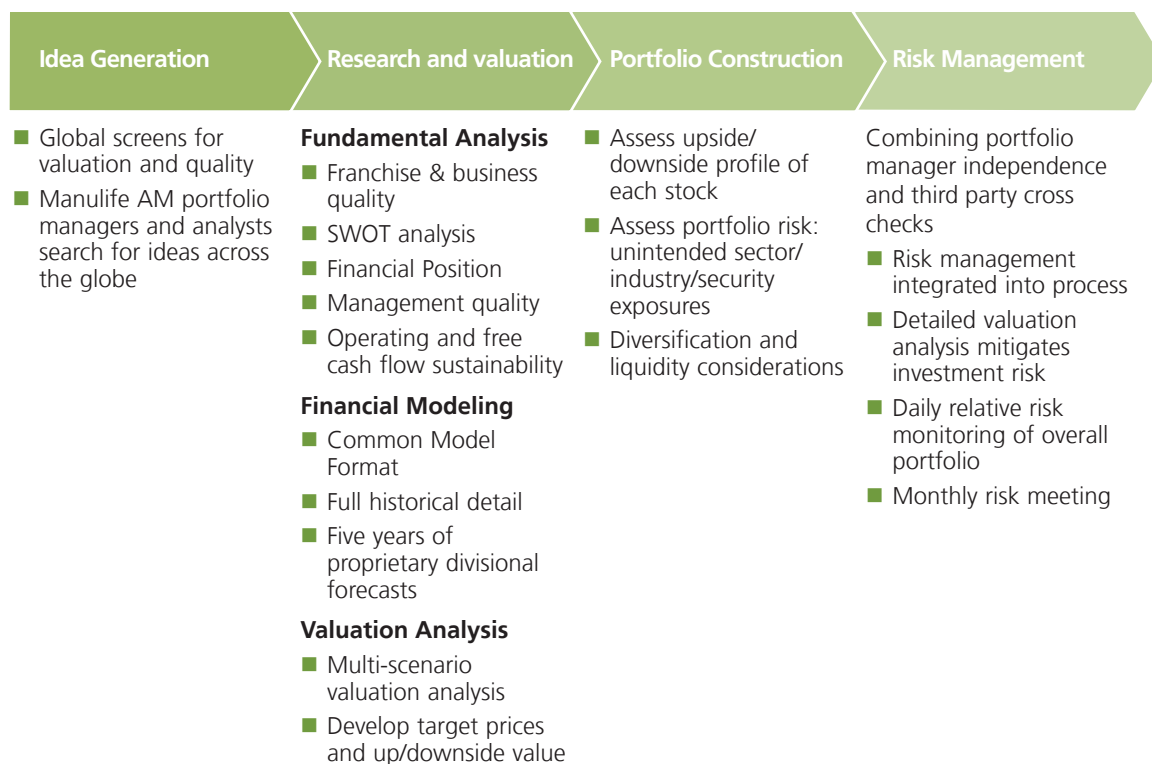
Idea Generation

Research and valuation

Portfolio Construction

Risk Management

- Global screens for valuation and quality
- Manulife AM portfolio managers and analysts search for ideas across the globe

**Fundamental Analysis**
- Franchise & business quality
- SWOT analysis
- Financial Position
- Management quality
- Operating and free cash flow sustainability

**Financial Modeling**
- Common Model Format
- Full historical detail
- Five years of proprietary divisional forecasts

**Valuation Analysis**
- Multi-scenario valuation analysis
- Develop target prices and up/downside value

- Assess upside/ downside profile of each stock
- Assess portfolio risk: unintended sector/ industry/security exposures
- Diversification and liquidity considerations

Combining portfolio manager independence and third party cross checks
- Risk management integrated into process
- Detailed valuation analysis mitigates investment risk
- Daily relative risk monitoring of overall portfolio
- Monthly risk meeting